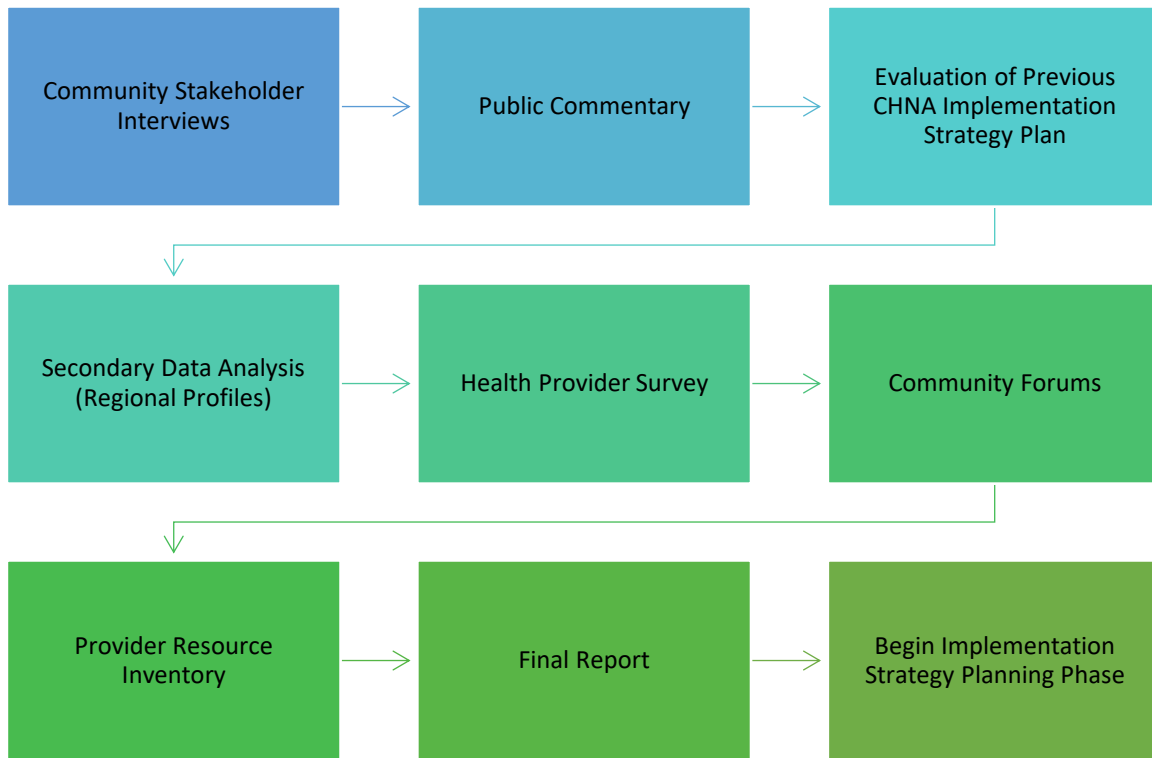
Community Stakeholder Interviews

Public Commentary

Evaluation of Previous CHNA Implementation Strategy Plan

Secondary Data Analysis (Regional Profiles)

Health Provider Survey

Community Forums

Provider Resource Inventory

Final Report

Begin Implementation Strategy Planning Phase